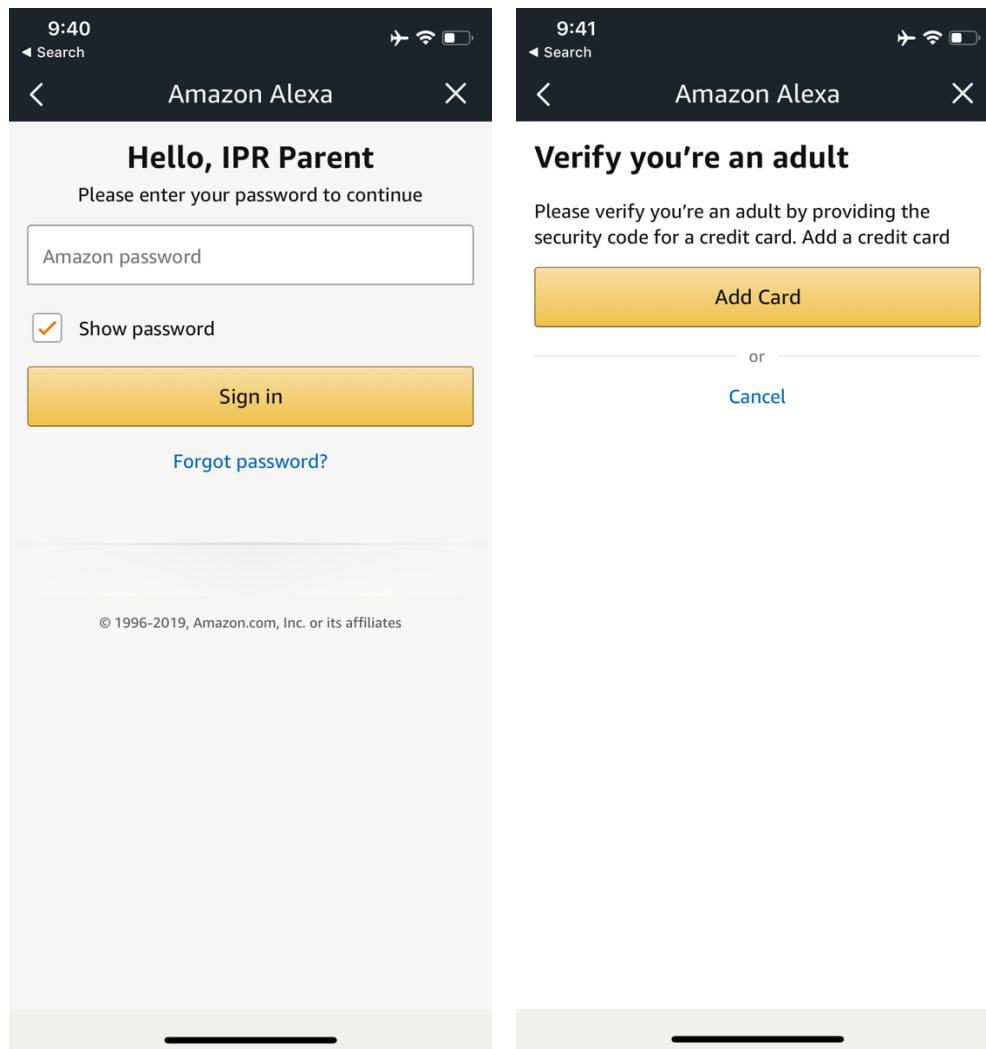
9:40
◂ Search

Amazon Alexa

Hello, IPR Parent

Please enter your password to continue

Amazon password

Show password

Sign in

Forgot password?

© 1996-2019, Amazon.com, Inc. or its affiliates

9:41
◂ Search

Amazon Alexa

Verify you're an adult

Please verify you're an adult by providing the security code for a credit card. Add a credit card

Add Card

or

Cancel